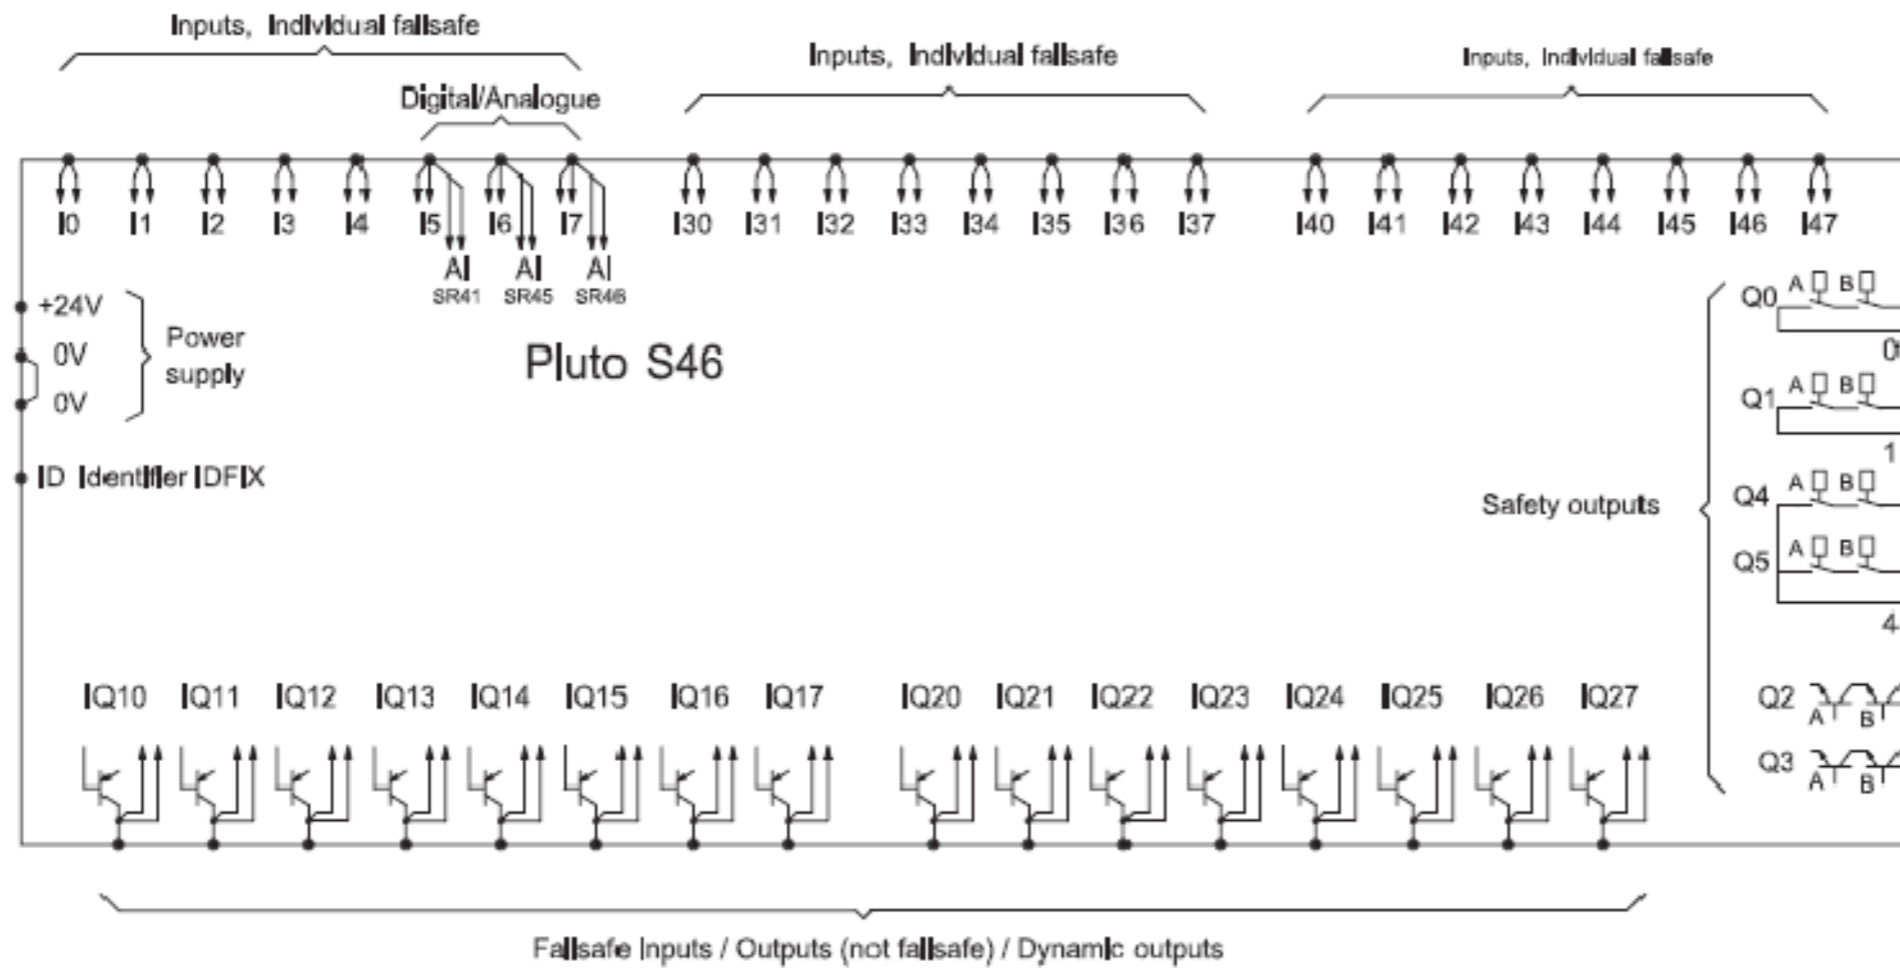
Inputs, Individual failsafe

Digital/Analogue

Inputs, Individual failsafe

Inputs, Individual failsafe

I0 I1 I2 I3 I4 I5 I6 I7 I30 I31 I32 I33 I34 I35 I36 I37 I40 I41 I42 I43 I44 I45 I46 I47

AI SR41 AI SR45 AI SR46

+24V
0V
0V
Power supply

Pluto S46

ID Identifier IDFIX

Q0 A B
0
Q1 A B
1
Q4 A B
Q5 A B
4

Safety outputs

IQ10 IQ11 IQ12 IQ13 IQ14 IQ15 IQ16 IQ17 IQ20 IQ21 IQ22 IQ23 IQ24 IQ25 IQ26 IQ27

Q2 A B
Q3 A B

Failsafe Inputs / Outputs (not failsafe) / Dynamic outputs